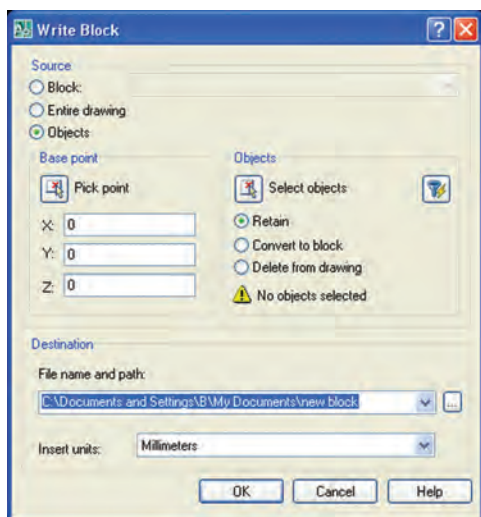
Write Block

Source
Block:
Entire drawing
Objects

Base point
Pick point
X: 0
Y: 0
Z: 0

Objects
Select objects
Retain
Convert to block
Delete from drawing
No objects selected

Destination
File name and path:
C:\Documents and Settings\B\My Documents\new block
...

Insert units: Millimeters

OK
Cancel
Help